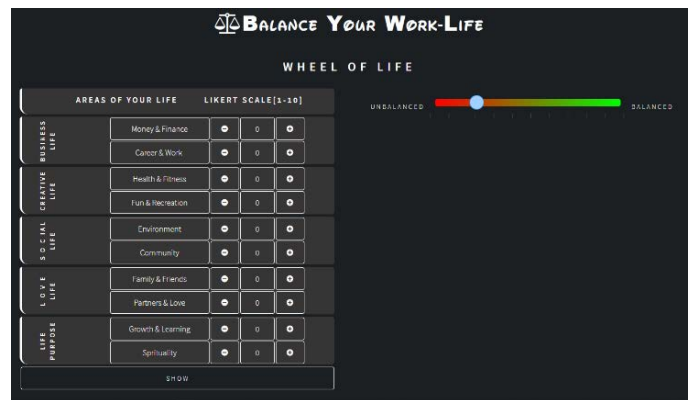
Balance Your Work-Life

WHEEL OF LIFE

| AREAS OF YOUR LIFE | | LIKERT SCALE[1-10] |
|---|---|---|
| BUSINESS LIFE | Money & Finance | 0 |
| | Career & Work | 0 |
| CREATIVE LIFE | Health & Fitness | 0 |
| | Fun & Recreation | 0 |
| SOCIAL LIFE | Environment | 0 |
| | Community | 0 |
| LOVE LIFE | Family & Friends | 0 |
| | Partners & Love | 0 |
| LIFE PURPOSE | Growth & Learning | 0 |
| | Sprituality | 0 |

SHOW

UNBALANCED

BALANCED